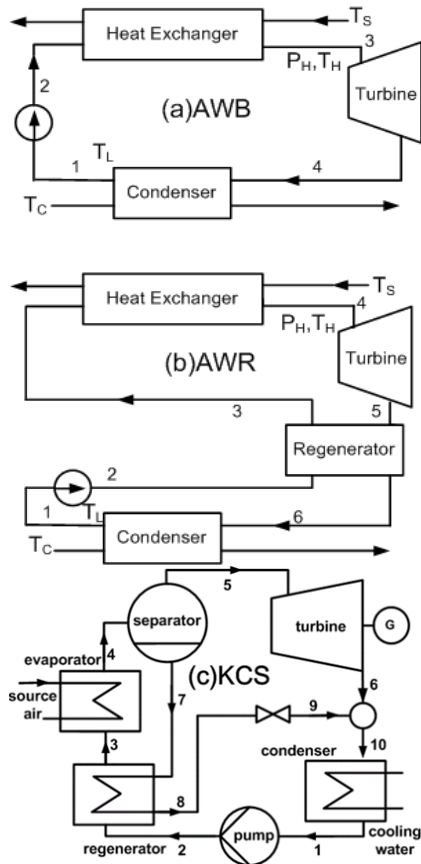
Heat Exchanger
$T_S$
3
$P_H, T_H$
2
Turbine
(a)AWB
1 $T_L$
4
$T_C$
Condenser

Heat Exchanger
$T_S$
4
$P_H, T_H$
(b)AWR
Turbine
3
5
Regenerator
2
1 $T_L$
6
$T_C$
Condenser

5
separator
turbine
G
evaporator
4
(c)KCS
source air
7
6
3
9
condenser
10
8
regenerator
2
pump
1
cooling water